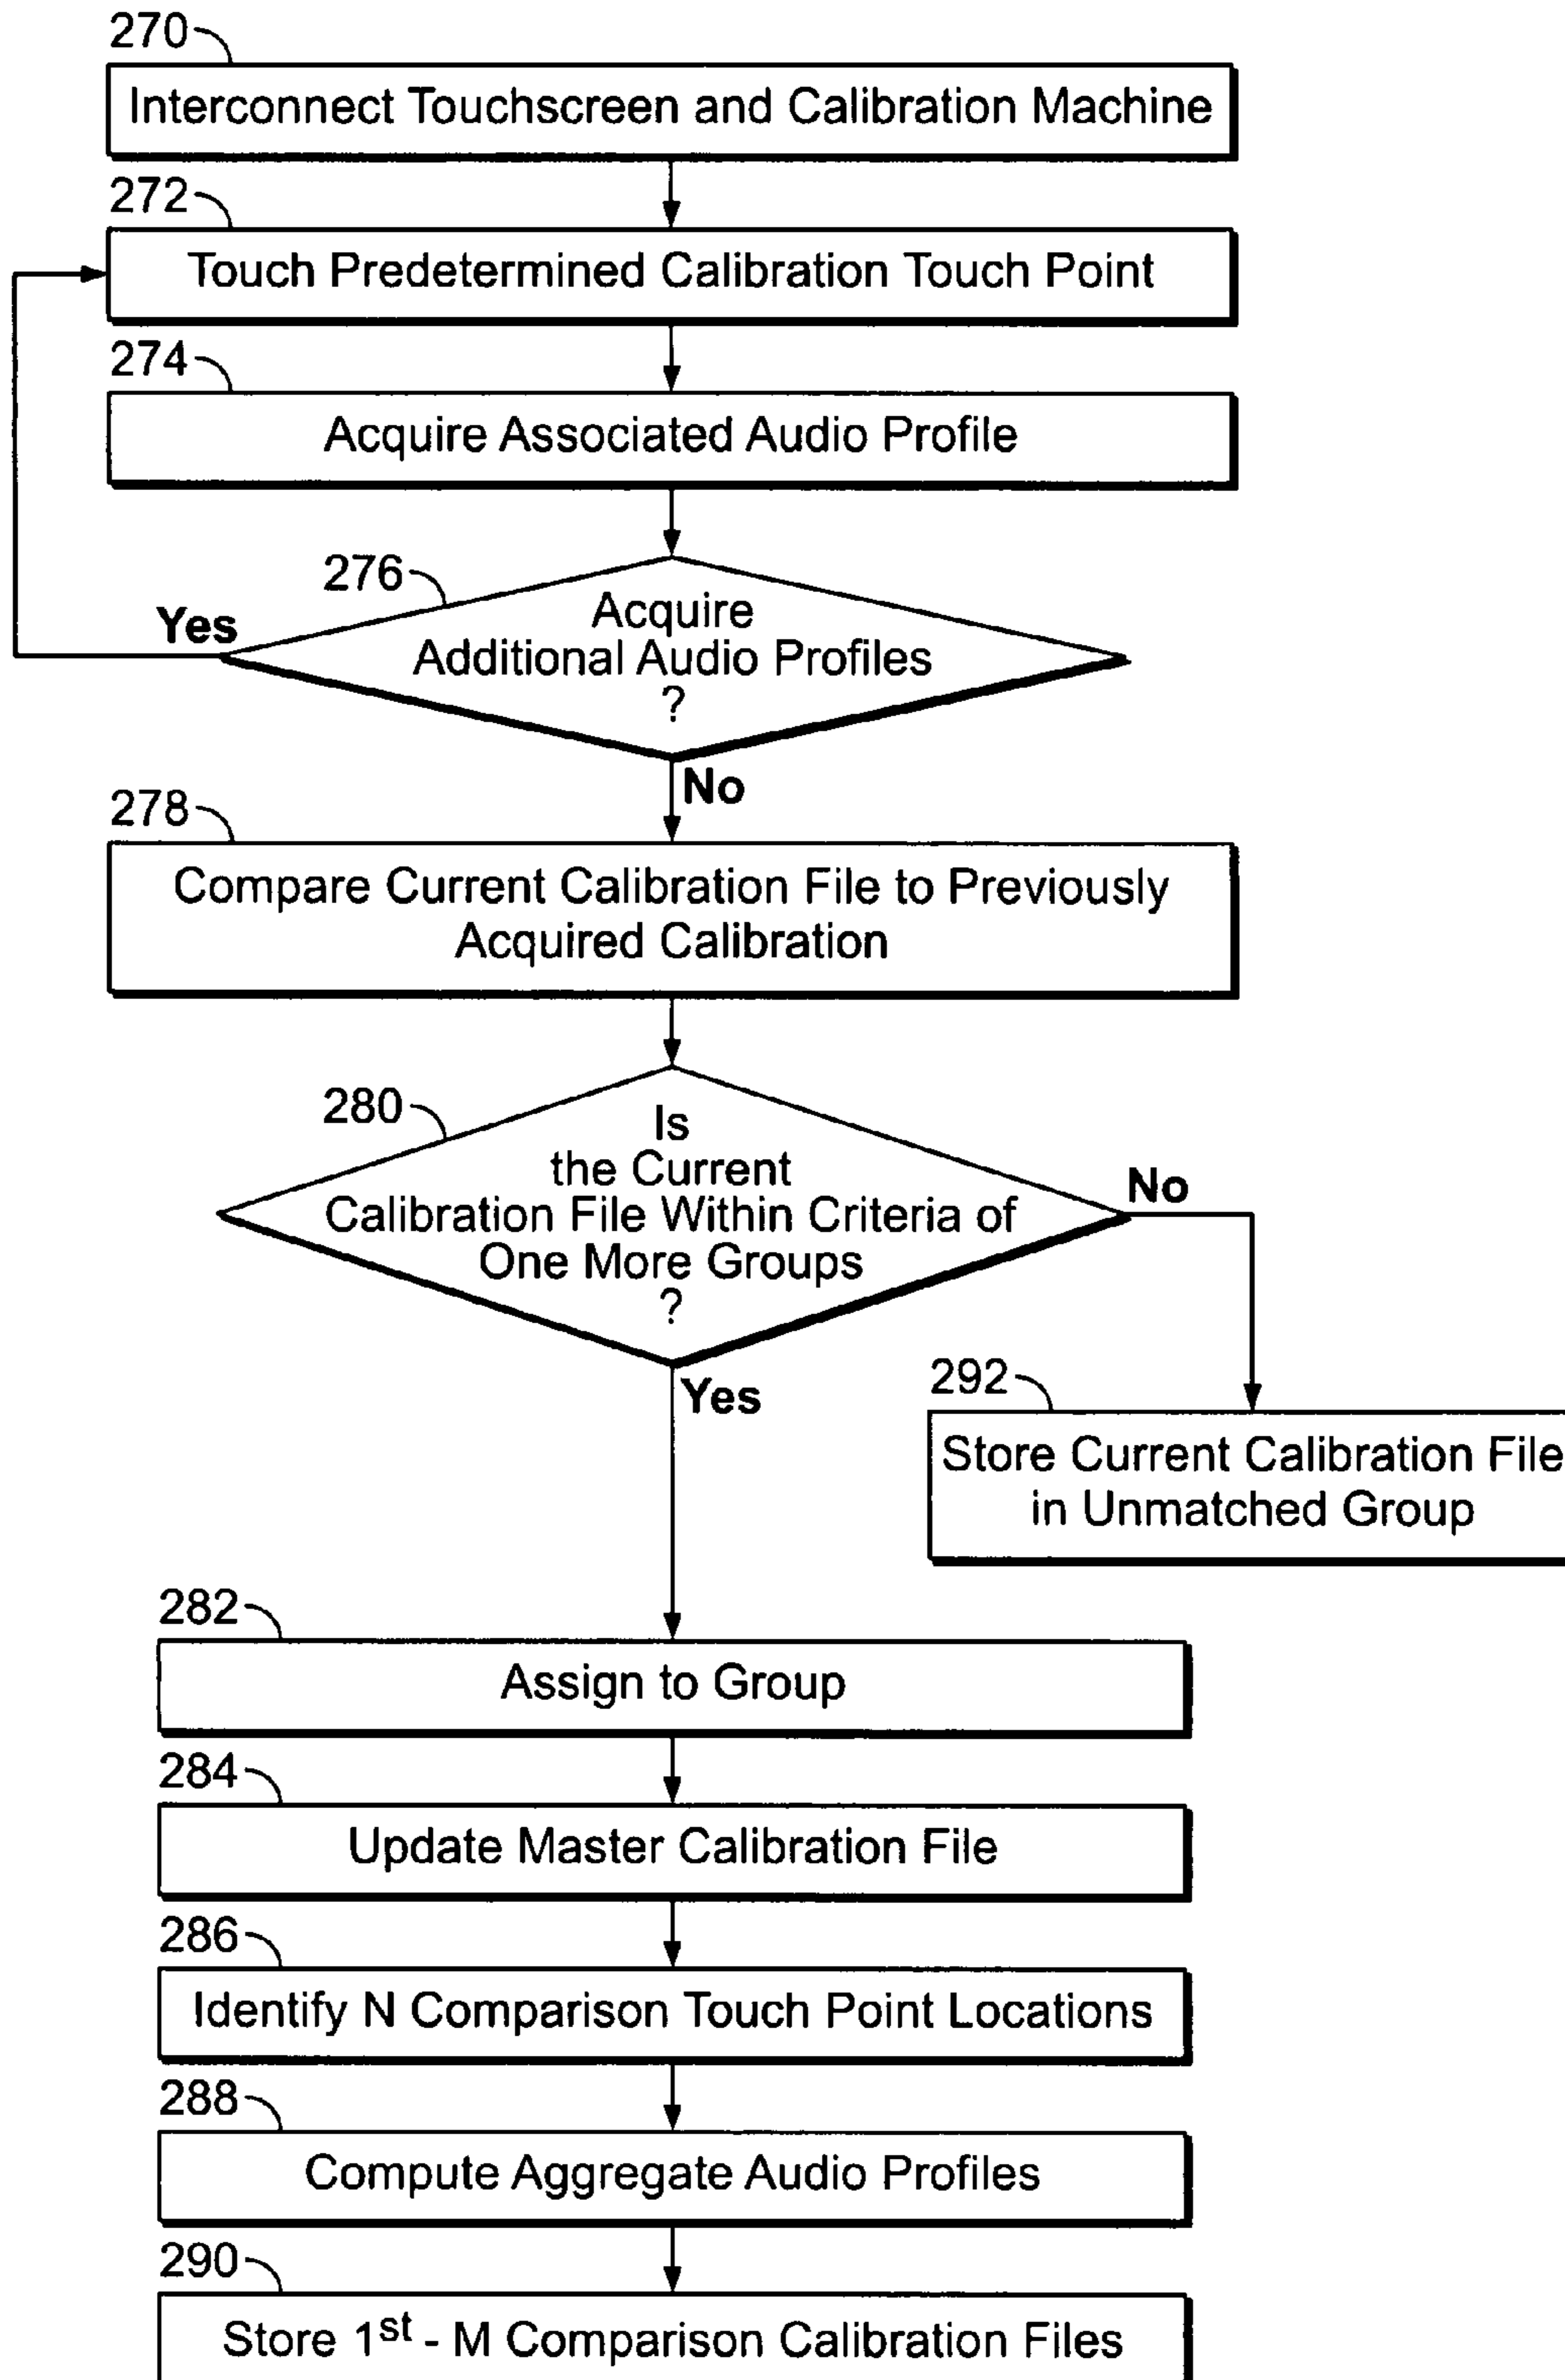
270
Interconnect Touchscreen and Calibration Machine

272
Touch Predetermined Calibration Touch Point

274
Acquire Associated Audio Profile

276
Acquire Additional Audio Profiles ?

Yes

No

278
Compare Current Calibration File to Previously Acquired Calibration

280
Is the Current Calibration File Within Criteria of One More Groups ?

No

Yes

292
Store Current Calibration File in Unmatched Group

282
Assign to Group

284
Update Master Calibration File

286
Identify N Comparison Touch Point Locations

288
Compute Aggregate Audio Profiles

290
Store 1$^{st}$ - M Comparison Calibration Files